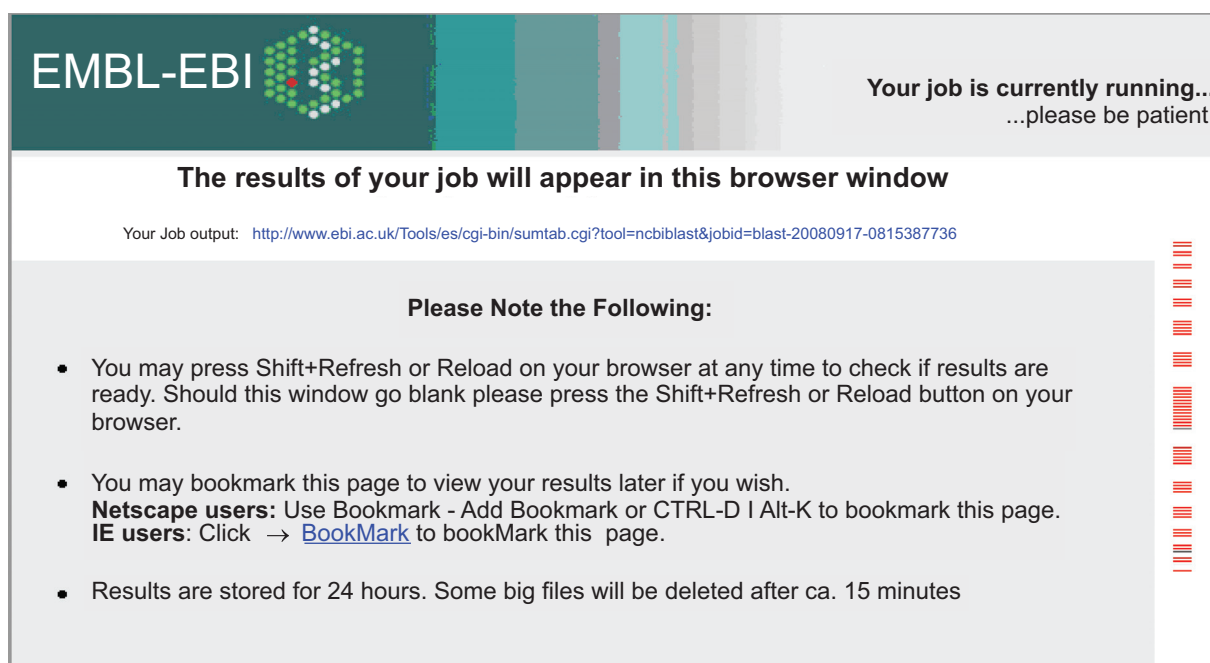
EMBL-EBI

Your job is currently running...
...please be patient

The results of your job will appear in this browser window

Your Job output: http://www.ebi.ac.uk/Tools/es/cgi-bin/sumtab.cgi?tool=ncbiblast&jobid=blast-20080917-0815387736

Please Note the Following:

- You may press Shift+Refresh or Reload on your browser at any time to check if results are ready. Should this window go blank please press the Shift+Refresh or Reload button on your browser.

- You may bookmark this page to view your results later if you wish.
**Netscape users:** Use Bookmark - Add Bookmark or CTRL-D I Alt-K to bookmark this page.
**IE users**: Click → BookMark to bookMark this page.

- Results are stored for 24 hours. Some big files will be deleted after ca. 15 minutes